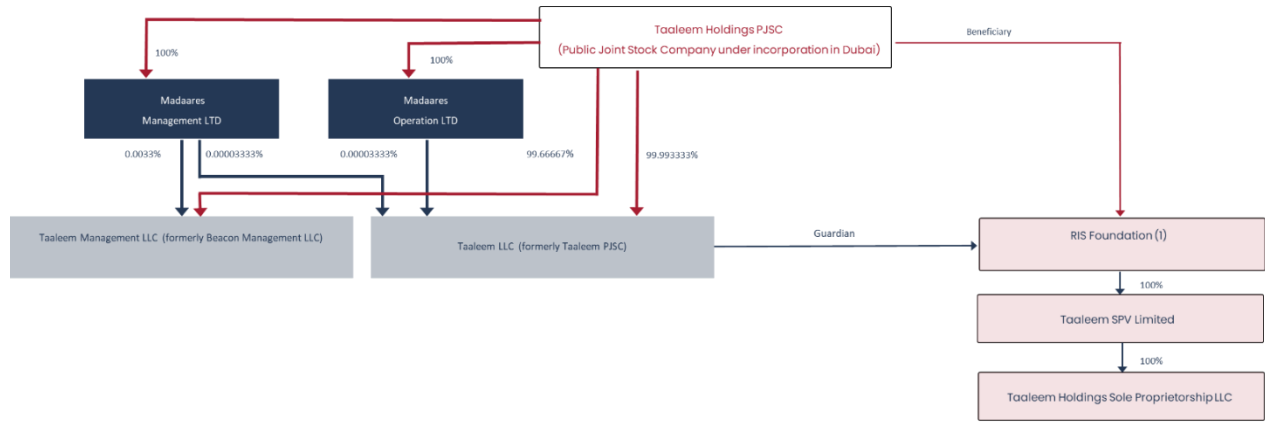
Taaleem Holdings PJSC
(Public Joint Stock Company under incorporation in Dubai)

100%

100%

Beneficiary

Madaares
Management LTD

Madaares
Operation LTD

0.0033%

0.00003333%

0.00003333%

99.66667%

99.993333%

Taaleem Management LLC (formerly Beacon Management LLC)

Taaleem LLC (formerly Taaleem PJSC)

Guardian

RIS Foundation (1)

100%

Taaleem SPV Limited

100%

Taaleem Holdings Sole Proprietorship LLC